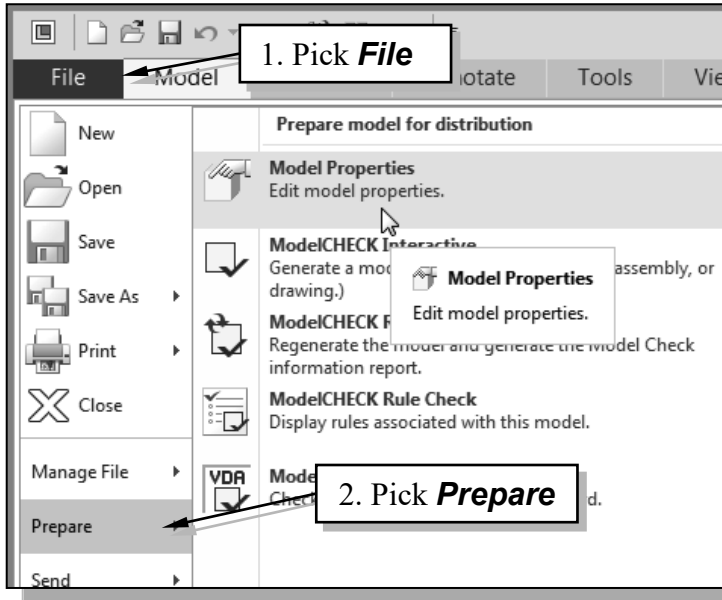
1. Pick **File**

File Model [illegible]otate Tools Vie

New
Open
Save
Save As
Print
Close
Manage File
Prepare
Send

Prepare model for distribution

Model Properties
Edit model properties.

ModelCHECK Interactive
Generate a mo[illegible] assembly, or drawing.)

Model Properties
Edit model properties.

ModelCHECK R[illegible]
Regenerate the model and generate the Model Check information report.

ModelCHECK Rule Check
Display rules associated with this model.

VDA

Mode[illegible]
Chec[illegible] d.

2. Pick **Prepare**